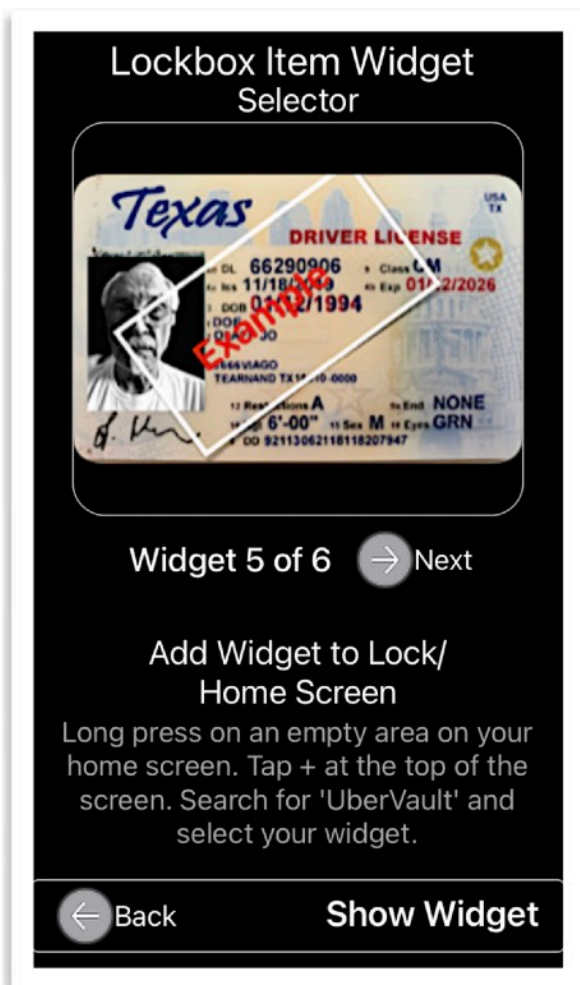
Lockbox Item Widget
Selector

Texas
USA TX
DRIVER LICENSE
DL 66290906
Class CM
Iss 11/18/20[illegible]
Exp 01/12/2026
DOB 01/12/1994
Example
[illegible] VIAGO
TEARNAND TX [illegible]-0000
Restrictions A
End NONE
Hgt 6'-00"
Sex M
Eyes GRN
DD 92113062118118207947

Widget 5 of 6
Next

Add Widget to Lock/
Home Screen
Long press on an empty area on your home screen. Tap + at the top of the screen. Search for 'UberVault' and select your widget.

Back
Show Widget